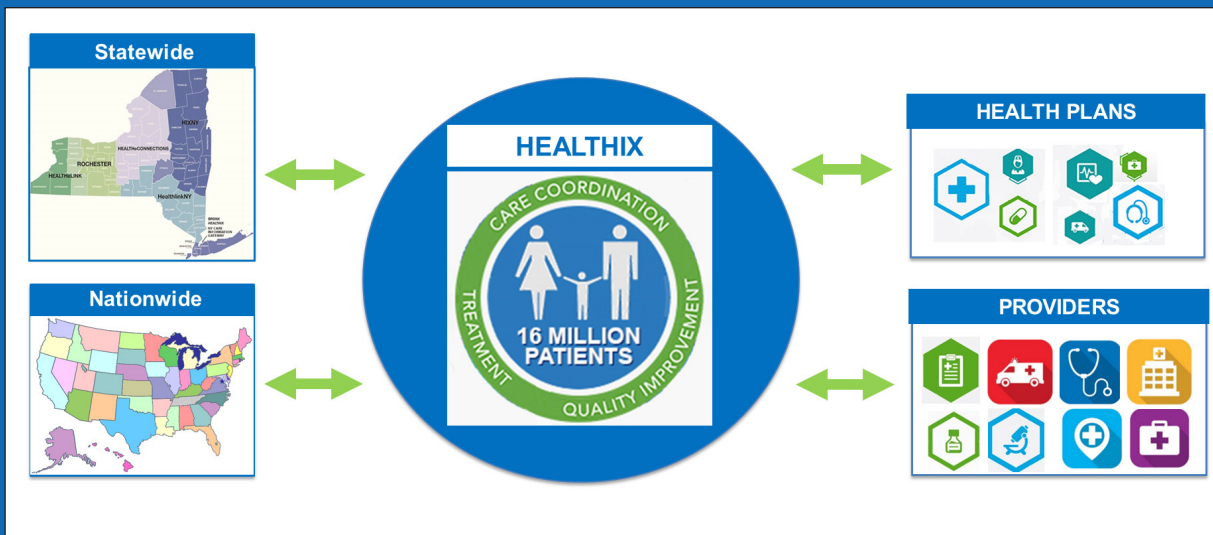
Statewide

HIXNY

HEALTHeCONNECTIONS

ROCHESTER

HEALTHeLINK

HealthlinkNY

BRONX HEALTH

NY CARE INFORMATION GATEWAY

Nationwide

HEALTHIX

CARE COORDINATION

TREATMENT

QUALITY IMPROVEMENT

16 MILLION PATIENTS

HEALTH PLANS

PROVIDERS